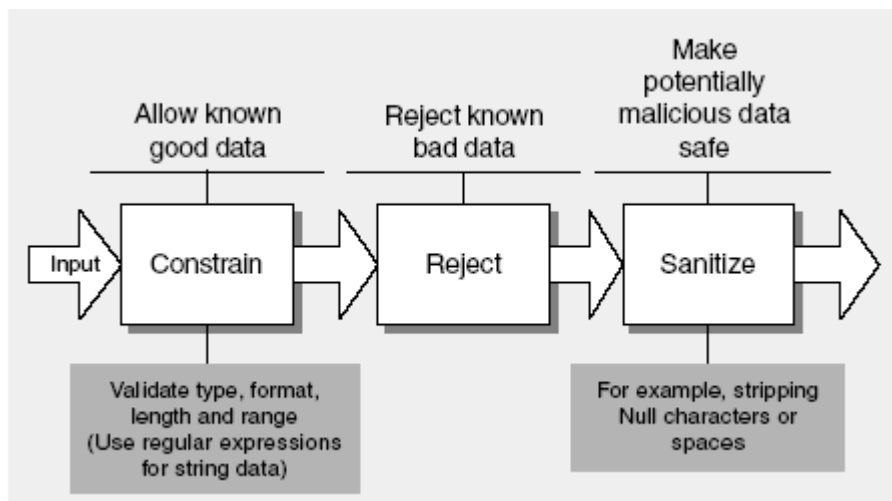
Allow known good data

Reject known bad data

Make potentially malicious data safe

Input

Constrain

Reject

Sanitize

Validate type, format, length and range (Use regular expressions for string data)

For example, stripping Null characters or spaces